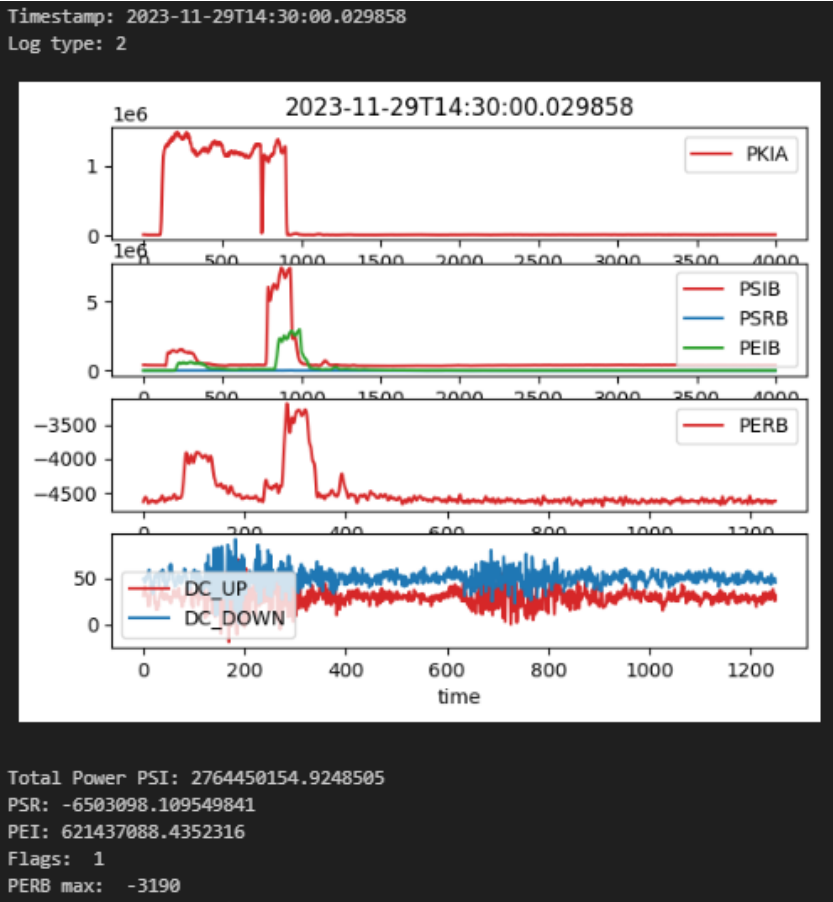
Timestamp: 2023-11-29T14:30:00.029858
Log type: 2

2023-11-29T14:30:00.029858

1e6
1
0
PKIA
0 500 1000 1500 2000 2500 3000 3500 4000

1e6
5
0
PSIB
PSRB
PEIB
0 500 1000 1500 2000 2500 3000 3500 4000

−3500
−4000
−4500
PERB
0 200 400 600 800 1000 1200

50
0
DC_UP
DC_DOWN
0 200 400 600 800 1000 1200
time

Total Power PSI: 2764450154.9248505
PSR: -6503098.109549841
PEI: 621437088.4352316
Flags: 1
PERB max: -3190